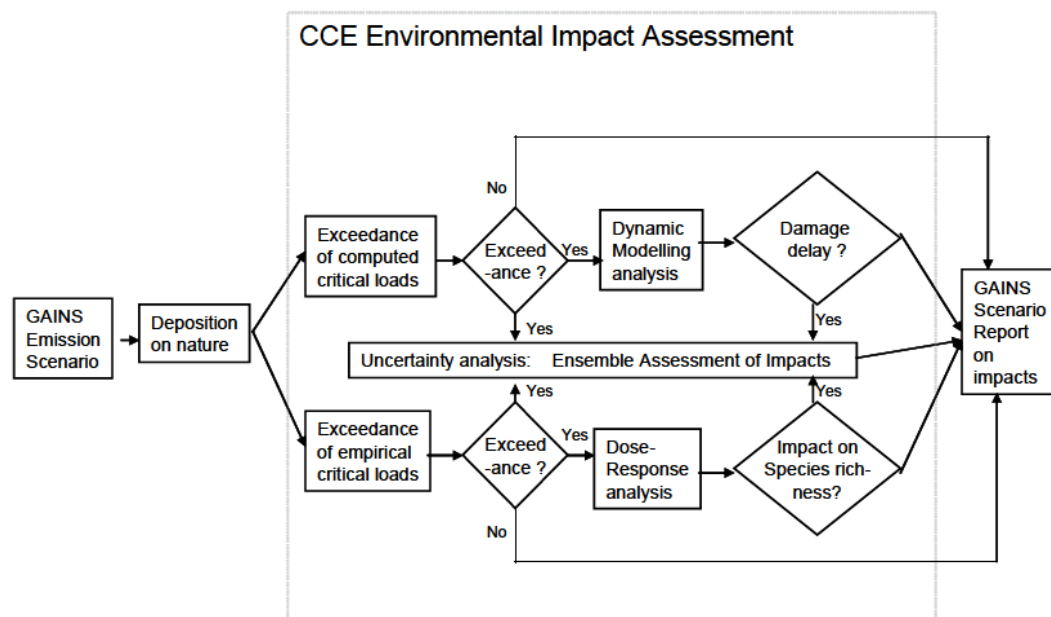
CCE Environmental Impact Assessment

GAINS Emission Scenario

Deposition on nature

Exceedance of computed critical loads

No

Exceed -ance ?

Yes

Dynamic Modelling analysis

Damage delay ?

Yes

Yes

Uncertainty analysis: Ensemble Assessment of Impacts

Yes

Yes

Exceedance of empirical critical loads

Exceed -ance ?

Yes

Dose-Response analysis

Impact on Species richness?

No

GAINS Scenario Report on impacts